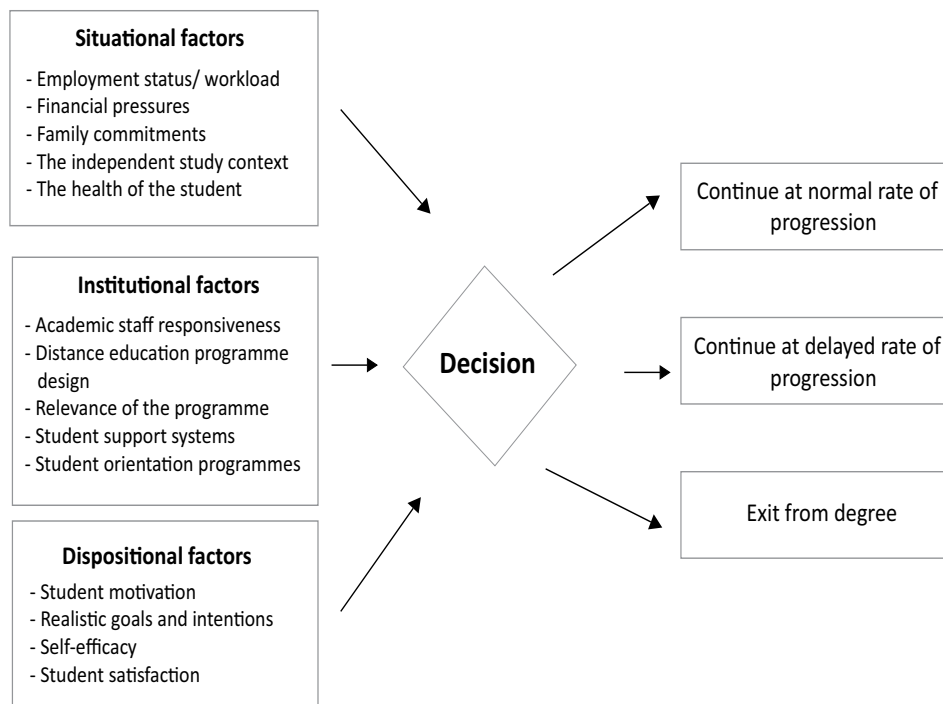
**Situational factors**

- Employment status/ workload
- Financial pressures
- Family commitments
- The independent study context
- The health of the student

**Institutional factors**

- Academic staff responsiveness
- Distance education programme design
- Relevance of the programme
- Student support systems
- Student orientation programmes

**Dispositional factors**

- Student motivation
- Realistic goals and intentions
- Self-efficacy
- Student satisfaction

**Decision**

Continue at normal rate of progression

Continue at delayed rate of progression

Exit from degree